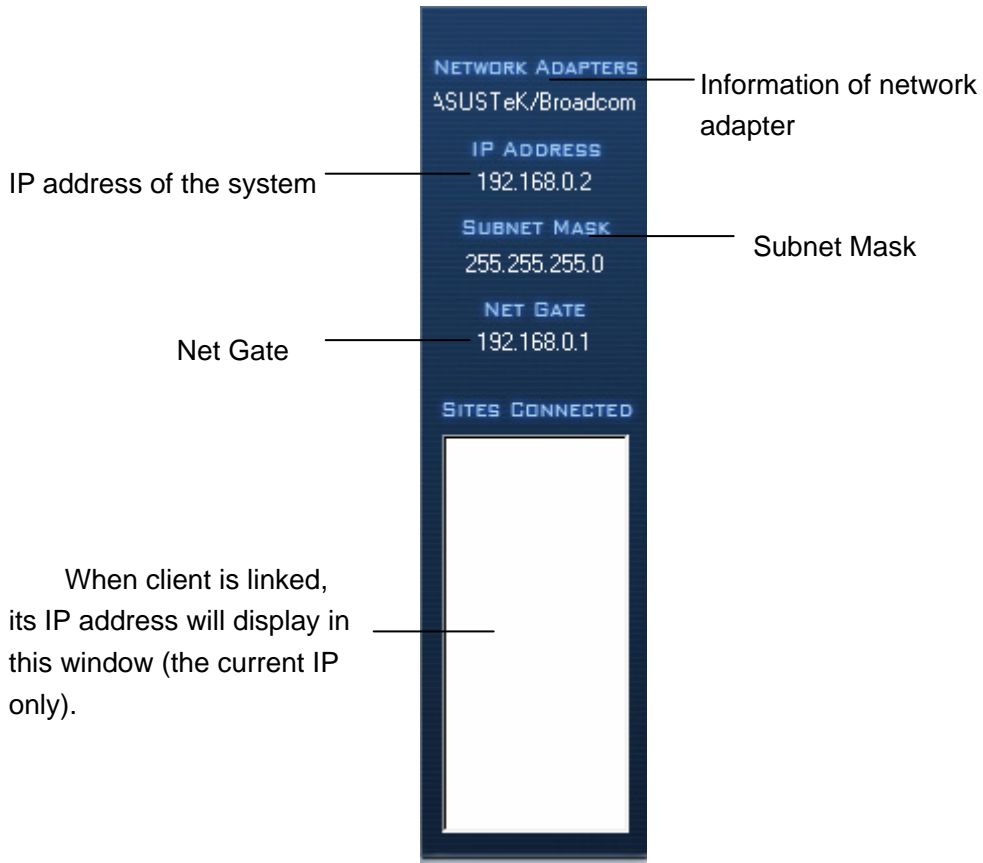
NETWORK ADAPTERS
ASUSTeK/Broadcom
Information of network adapter

IP ADDRESS
IP address of the system
192.168.0.2

SUBNET MASK
Subnet Mask
255.255.255.0

NET GATE
Net Gate
192.168.0.1

SITES CONNECTED

When client is linked, its IP address will display in this window (the current IP only).